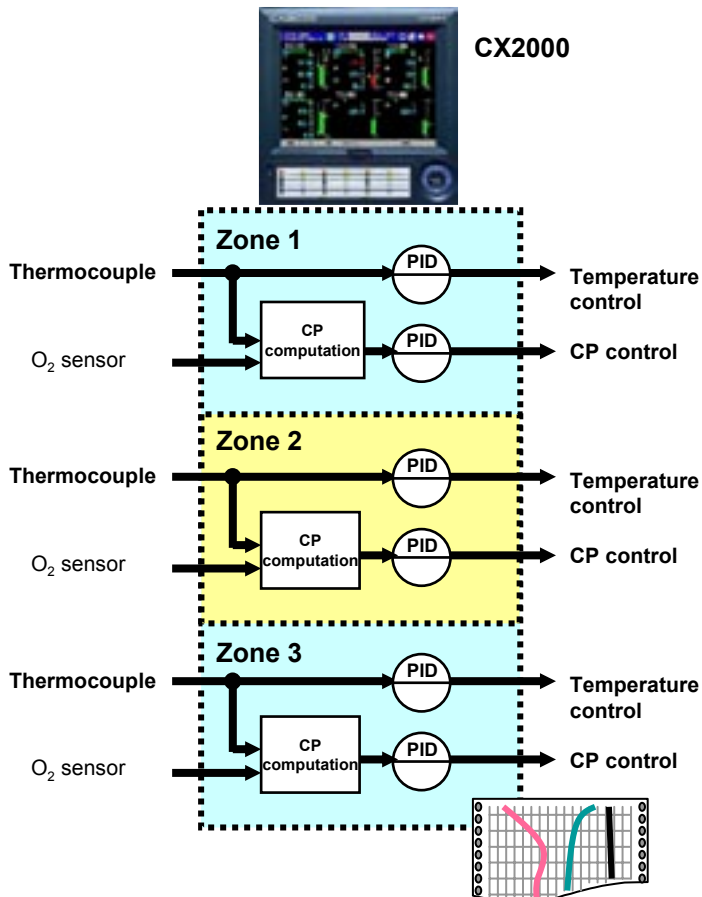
CX2000

Zone 1

Thermocouple

PID

Temperature control

CP computation

$O_2$ sensor

PID

CP control

Zone 2

Thermocouple

PID

Temperature control

CP computation

$O_2$ sensor

PID

CP control

Zone 3

Thermocouple

PID

Temperature control

CP computation

$O_2$ sensor

PID

CP control